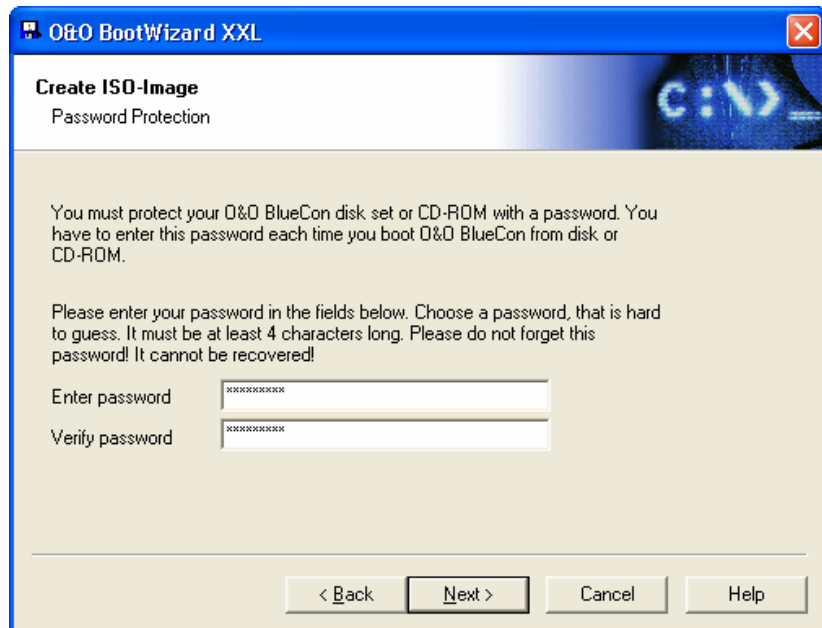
O&O BootWizard XXL

Create ISO-Image
Password Protection

C:\>_

You must protect your O&O BlueCon disk set or CD-ROM with a password. You have to enter this password each time you boot O&O BlueCon from disk or CD-ROM.

Please enter your password in the fields below. Choose a password, that is hard to guess. It must be at least 4 characters long. Please do not forget this password! It cannot be recovered!

Enter password *********

Verify password *********

< Back | Next > | Cancel | Help